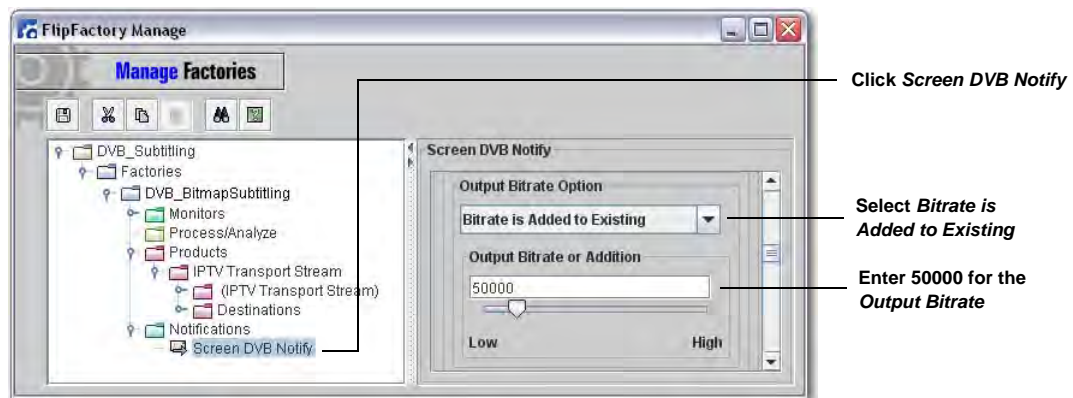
FlipFactory Manage

Manage Factories

DVB_Subtitling
Factories
DVB_BitmapSubtitling
Monitors
Process/Analyze
Products
IPTV Transport Stream
(IPTV Transport Stream)
Destinations
Notifications
Screen DVB Notify

Screen DVB Notify
Output Bitrate Option
Bitrate is Added to Existing
Output Bitrate or Addition
50000
Low
High

Click *Screen DVB Notify*

Select *Bitrate is Added to Existing*

Enter 50000 for the *Output Bitrate*